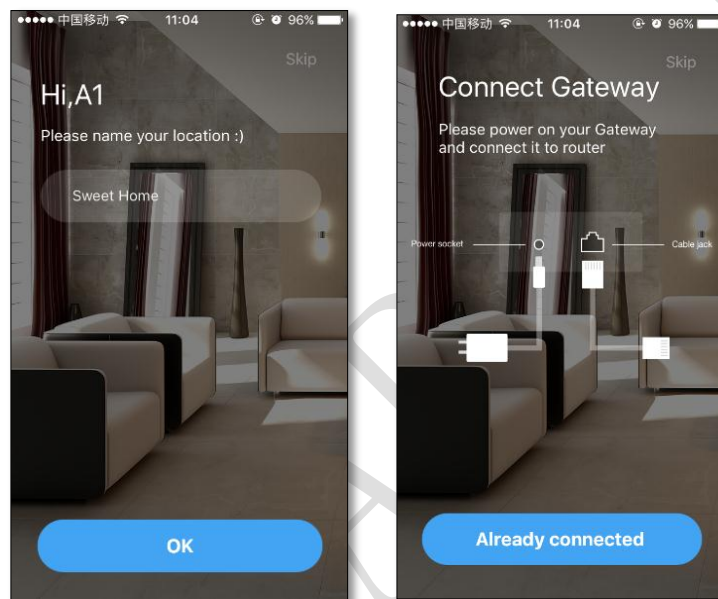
●●●●● 中国移动 11:04 96%

Skip

Hi,A1

Please name your location :)

Sweet Home

OK

●●●●● 中国移动 11:04 96%

Skip

Connect Gateway

Please power on your Gateway and connect it to router

Power socket

Cable jack

Already connected